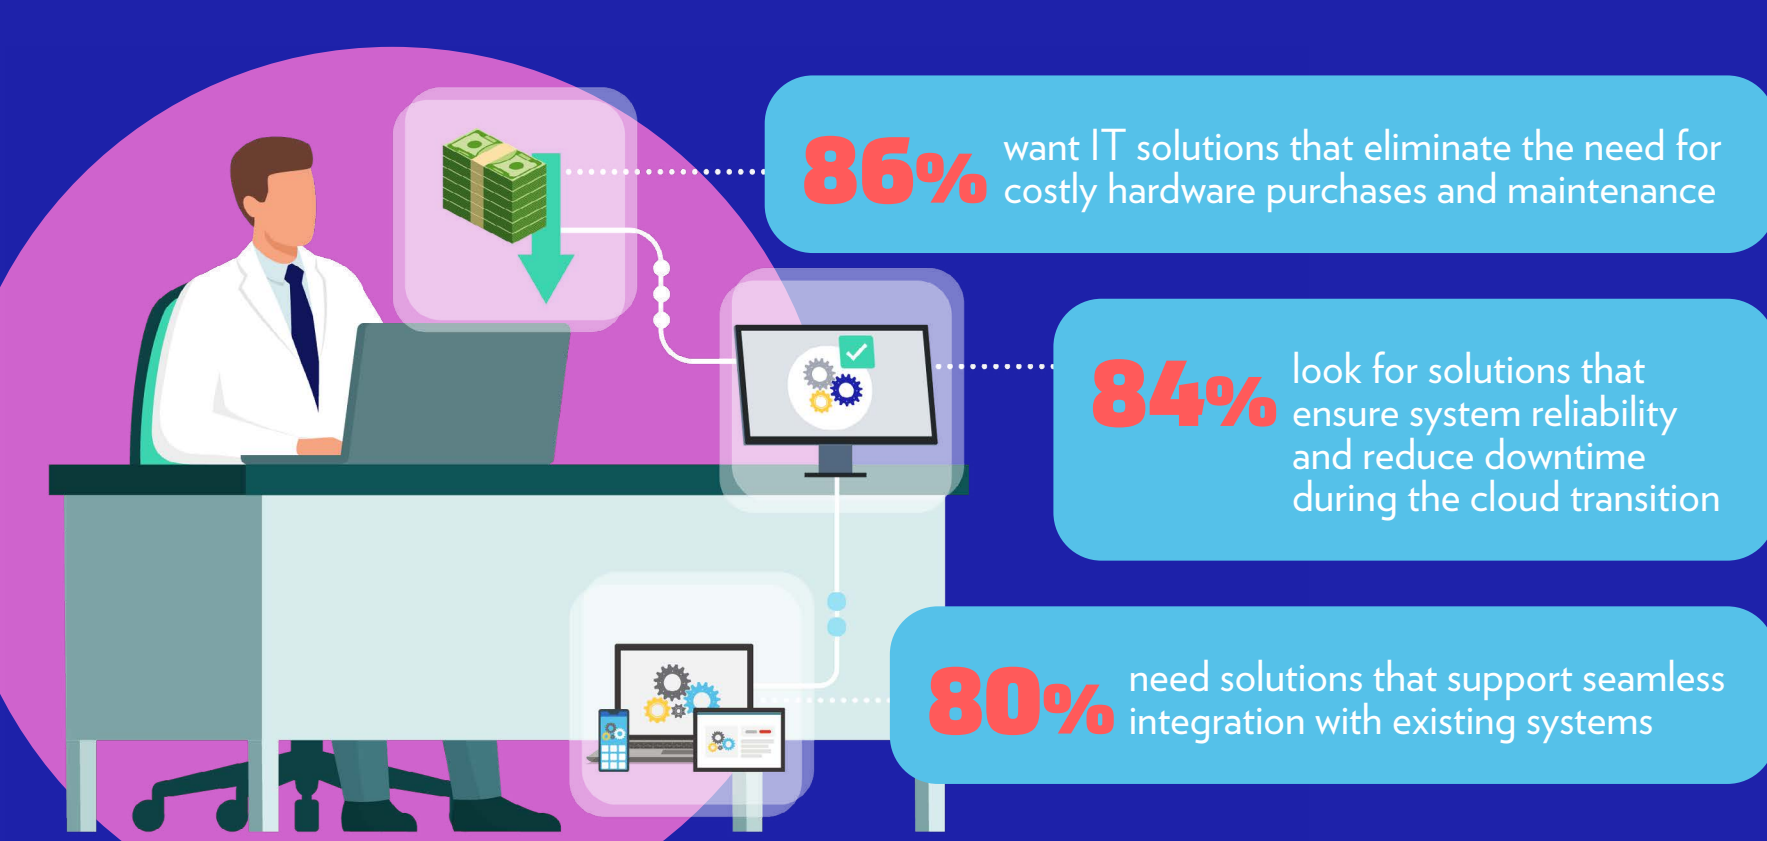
86% want IT solutions that eliminate the need for costly hardware purchases and maintenance

84% look for solutions that ensure system reliability and reduce downtime during the cloud transition

80% need solutions that support seamless integration with existing systems